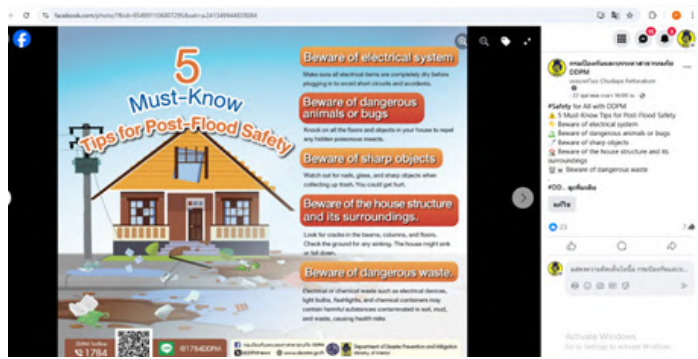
facebook.com/photo/?fbid=854991106807295&set=a.241349448208084

5 Must-Know Tips for Post-Flood Safety

Beware of electrical system
Make sure all electrical items are completely dry before plugging in to avoid short circuits and accidents.

Beware of dangerous animals or bugs
Knock on all the floors and objects in your house to repel any hidden poisonous insects.

Beware of sharp objects
Watch out for nails, glass, and sharp objects when collecting up trash. You could get hurt.

Beware of the house structure and its surroundings.
Look for cracks in the beams, columns, and floors. Check the ground for any sinking. The house might sink or fall down.

Beware of dangerous waste.
Electrical or chemical waste such as electrical devices, light bulbs, flashlights, and chemical containers may contain harmful substances contaminated in soil, mud, and waste, causing health risks.

DDPM Hotline 1784
@1784DDPM
Department of Disaster Prevention and Mitigation Ministry of Interior

กรมป้องกันและบรรเทาสาธารณภัย DDPM
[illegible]

#Safety for All with DDPM
5 Must-Know Tips for Post-Flood Safety
Beware of electrical system
Beware of dangerous animals or bugs
Beware of sharp objects
Beware of the house structure and its surroundings
Beware of dangerous waste

#DD... ดูเพิ่มเติม

แปลโดย

23

แสดงความคิดเห็นในชื่อ กรมป้องกันและบร...

Activate Windows
Go to Settings to activate Windows.